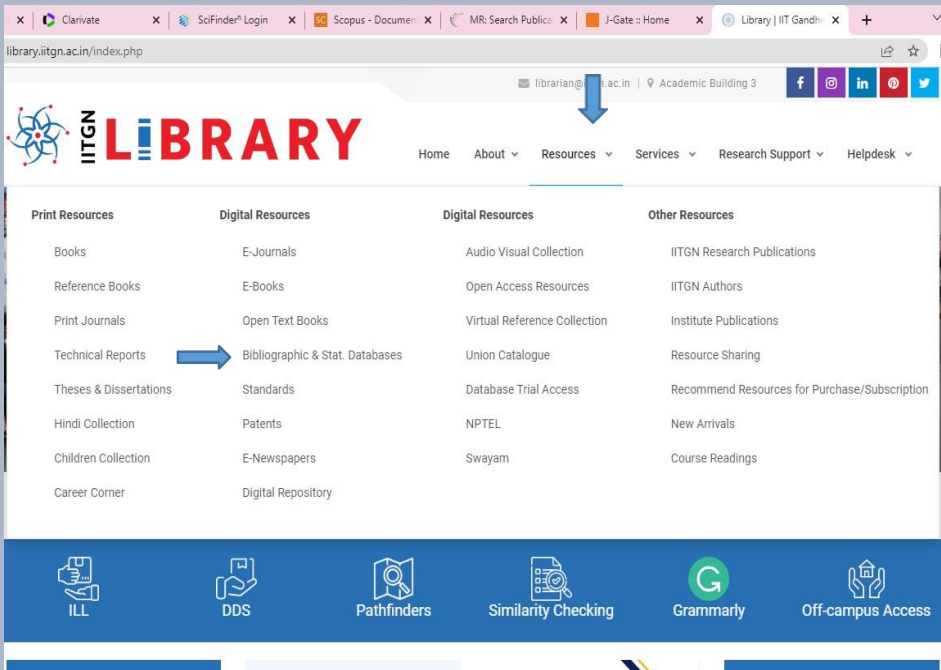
Clarivate | SciFinder® Login | Scopus - Documen | MR: Search Publica | J-Gate :: Home | Library | IIT Gandh

library.iitgn.ac.in/index.php

librarian@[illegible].ac.in | Academic Building 3

IITGN LIBRARY

Home | About | Resources | Services | Research Support | Helpdesk

Print Resources
Books
Reference Books
Print Journals
Technical Reports
Theses & Dissertations
Hindi Collection
Children Collection
Career Corner

Digital Resources
E-Journals
E-Books
Open Text Books
Bibliographic & Stat. Databases
Standards
Patents
E-Newspapers
Digital Repository

Digital Resources
Audio Visual Collection
Open Access Resources
Virtual Reference Collection
Union Catalogue
Database Trial Access
NPTEL
Swayam

Other Resources
IITGN Research Publications
IITGN Authors
Institute Publications
Resource Sharing
Recommend Resources for Purchase/Subscription
New Arrivals
Course Readings

ILL | DDS | Pathfinders | Similarity Checking | Grammarly | Off-campus Access